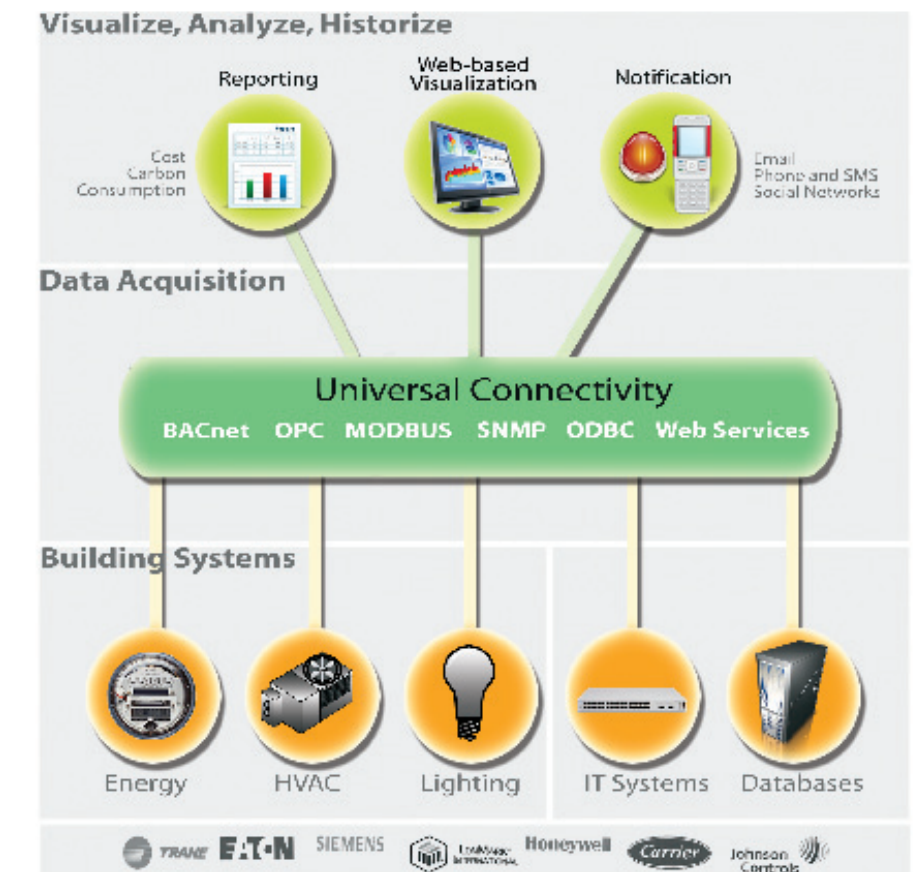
Visualize, Analyze, Historize

Reporting

Web-based Visualization

Notification

Cost
Carbon
Consumption

Email
Phone and SMS
Social Networks

Data Acquisition

Universal Connectivity

BACnet OPC MODBUS SNMP ODBC Web Services

Building Systems

Energy

HVAC

Lighting

IT Systems

Databases

TRANE EATON SIEMENS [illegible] Honeywell Carrier Johnson Controls